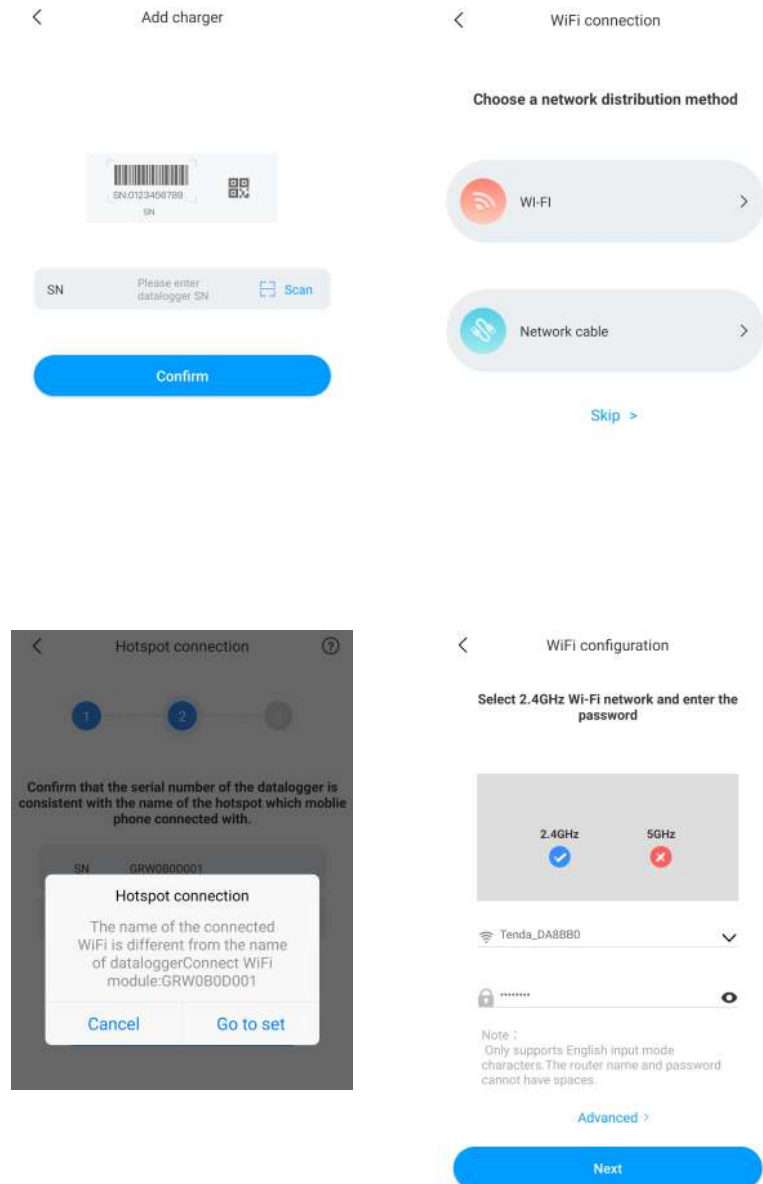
<

Add charger

SN:0123456789

SN

SN

Please enter datalogger SN

Scan

Confirm

<

WiFi connection

Choose a network distribution method

WI-FI

>

Network cable

>

Skip >

<

Hotspot connection

?

1

2

Confirm that the serial number of the datalogger is consistent with the name of the hotspot which moblie phone connected with.

SN GRW0B0D001

Hotspot connection

The name of the connected WiFi is different from the name of dataloggerConnect WiFi module:GRW0B0D001

Cancel

Go to set

<

WiFi configuration

Select 2.4GHz Wi-Fi network and enter the password

2.4GHz

5GHz

Tenda_DA8BB0

········

Note：
Only supports English input mode characters.The router name and password cannot have spaces.

Advanced >

Next